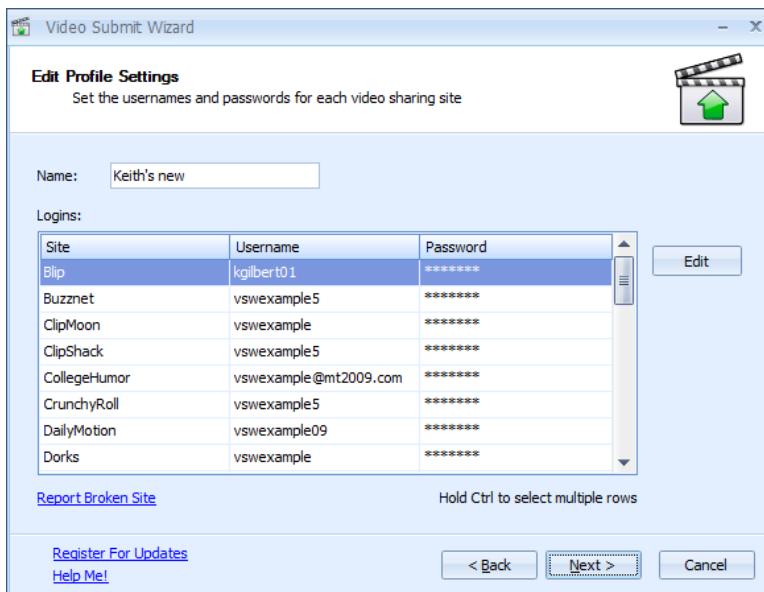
Video Submit Wizard

Edit Profile Settings
Set the usernames and passwords for each video sharing site

Name: Keith's new

Logins:

| Site | Username | Password |
|---|---|---|
| Blip | kgilbert01 | ******* |
| Buzznet | vswexample5 | ******* |
| ClipMoon | vswexample | ******* |
| ClipShack | vswexample5 | ******* |
| CollegeHumor | vswexample@mt2009.com | ******* |
| CrunchyRoll | vswexample5 | ******* |
| DailyMotion | vswexample09 | ******* |
| Dorks | vswexample | ******* |

Edit

Report Broken Site

Hold Ctrl to select multiple rows

Register For Updates
Help Me!

< Back
Next >
Cancel